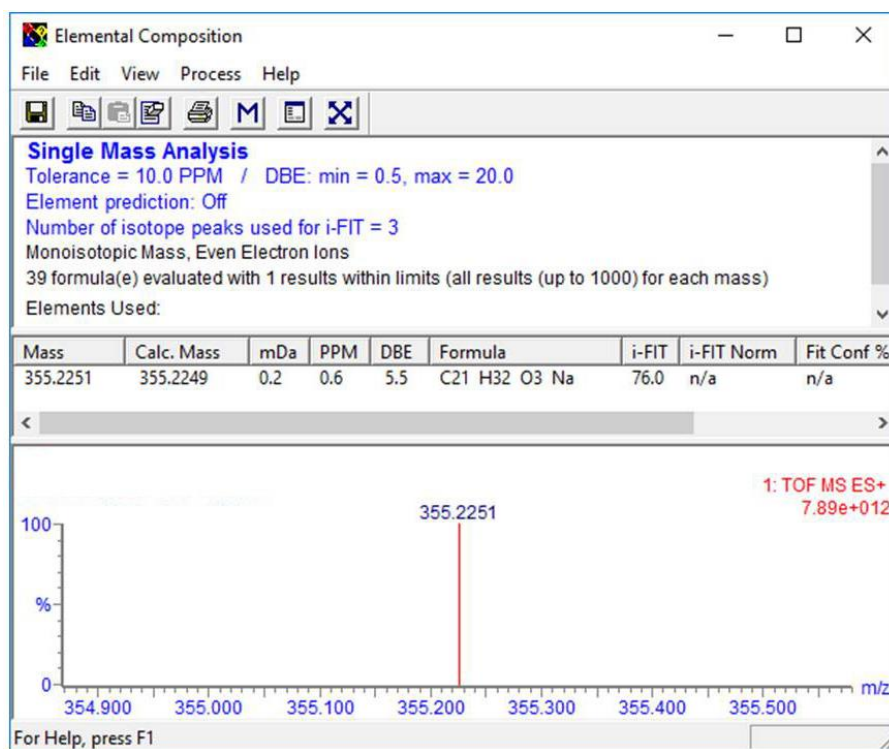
Elemental Composition

File Edit View Process Help

M

Single Mass Analysis
Tolerance = 10.0 PPM / DBE: min = 0.5, max = 20.0
Element prediction: Off
Number of isotope peaks used for i-FIT = 3
Monoisotopic Mass, Even Electron Ions
39 formula(e) evaluated with 1 results within limits (all results (up to 1000) for each mass)
Elements Used:

| Mass | Calc. Mass | mDa | PPM | DBE | Formula | i-FIT | i-FIT Norm | Fit Conf % |
|---|---|---|---|---|---|---|---|---|
| 355.2251 | 355.2249 | 0.2 | 0.6 | 5.5 | C21 H32 O3 Na | 76.0 | n/a | n/a |

1: TOF MS ES+
7.89e+012

355.2251

100

%

0

354.900 355.000 355.100 355.200 355.300 355.400 355.500 m/z

For Help, press F1